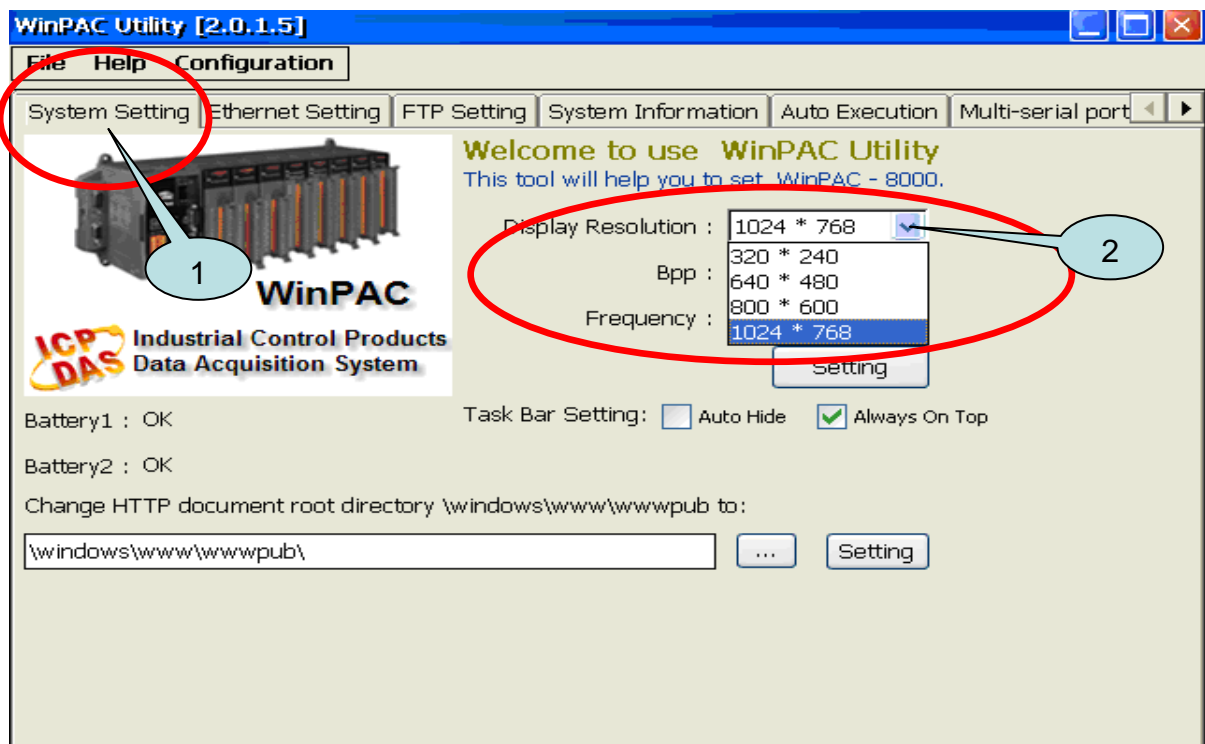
WinPAC Utility [2.0.1.5]

File Help Configuration

System Setting | Ethernet Setting | FTP Setting | System Information | Auto Execution | Multi-serial port

WinPAC

ICP DAS Industrial Control Products Data Acquisition System

1

Welcome to use WinPAC Utility
This tool will help you to set WinPAC - 8000.

Display Resolution : 1024 * 768

2

320 * 240
640 * 480
800 * 600
1024 * 768

Bpp :

Frequency :

Setting

Task Bar Setting: Auto Hide Always On Top

Battery1 : OK

Battery2 : OK

Change HTTP document root directory \windows\www\wwwpub to:

\windows\www\wwwpub\

...

Setting